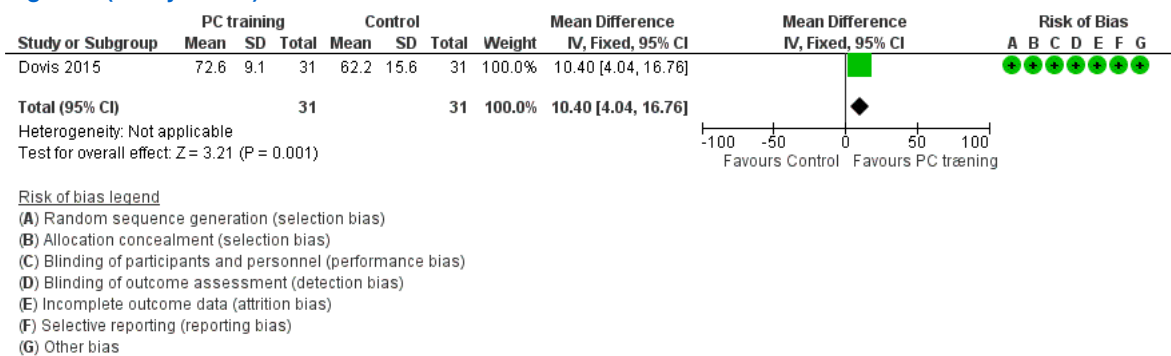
| Study or Subgroup | PC training Mean | PC training SD | PC training Total | Control Mean | Control SD | Control Total | Weight | Mean Difference IV, Fixed, 95% CI | Mean Difference IV, Fixed, 95% CI | Risk of Bias A B C D E F G |
|---|---|---|---|---|---|---|---|---|---|---|
| Dovis 2015 | 72.6 | 9.1 | 31 | 62.2 | 15.6 | 31 | 100.0% | 10.40 [4.04, 16.76] | | + + + + + + + |
| Total (95% CI) | | | 31 | | | 31 | 100.0% | 10.40 [4.04, 16.76] | | |

Heterogeneity: Not applicable
Test for overall effect: Z = 3.21 (P = 0.001)

-100 -50 0 50 100
Favours Control Favours PC træning

Risk of bias legend
(A) Random sequence generation (selection bias)
(B) Allocation concealment (selection bias)
(C) Blinding of participants and personnel (performance bias)
(D) Blinding of outcome assessment (detection bias)
(E) Incomplete outcome data (attrition bias)
(F) Selective reporting (reporting bias)
(G) Other bias